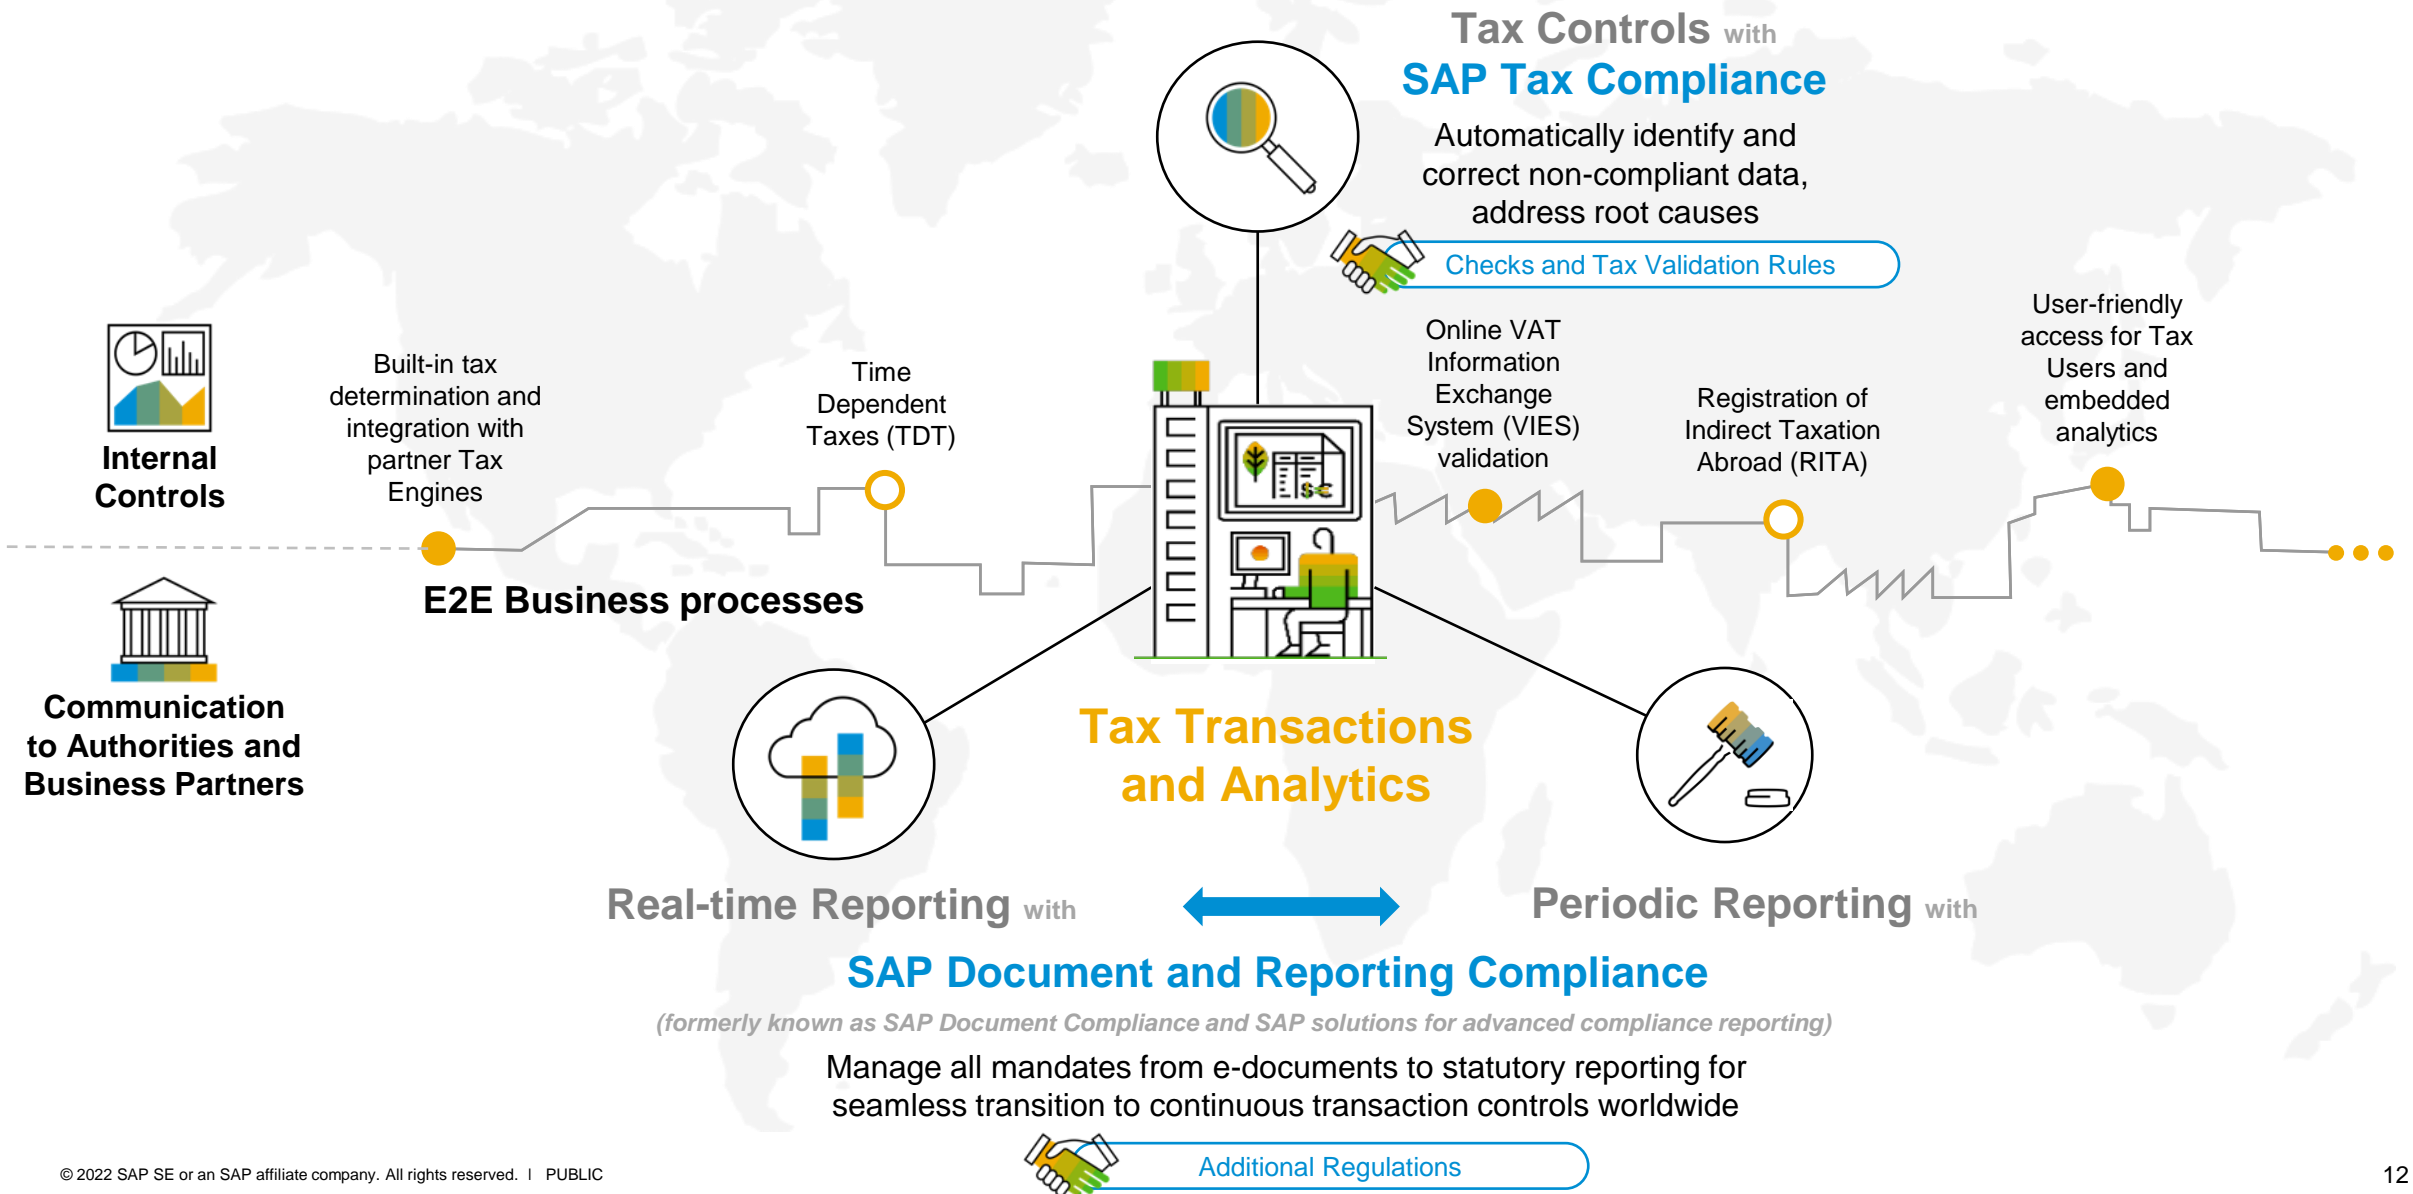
Tax Controls with
SAP Tax Compliance

Automatically identify and correct non-compliant data, address root causes

Checks and Tax Validation Rules

Internal Controls

Communication to Authorities and Business Partners

Built-in tax determination and integration with partner Tax Engines

Time Dependent Taxes (TDT)

E2E Business processes

Online VAT Information Exchange System (VIES) validation

Registration of Indirect Taxation Abroad (RITA)

User-friendly access for Tax Users and embedded analytics

Tax Transactions and Analytics

Real-time Reporting with

Periodic Reporting with

SAP Document and Reporting Compliance

(formerly known as SAP Document Compliance and SAP solutions for advanced compliance reporting)

Manage all mandates from e-documents to statutory reporting for seamless transition to continuous transaction controls worldwide

Additional Regulations

© 2022 SAP SE or an SAP affiliate company. All rights reserved. | PUBLIC

12